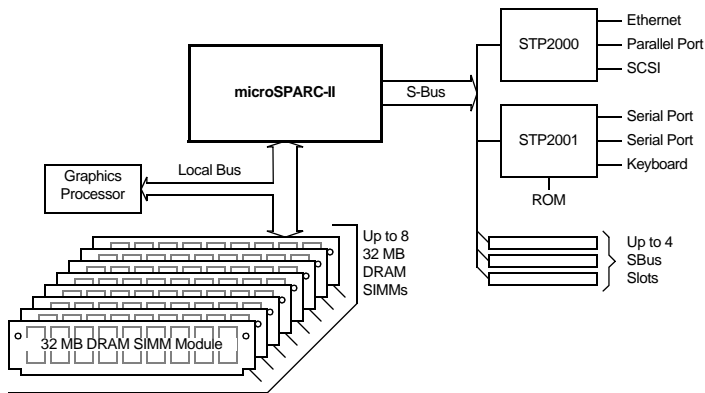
microSPARC-II

S-Bus

STP2000

Ethernet

Parallel Port

SCSI

STP2001

Serial Port

Serial Port

Keyboard

ROM

Graphics Processor

Local Bus

Up to 8 32 MB DRAM SIMMs

32 MB DRAM SIMM Module

Up to 4 SBus Slots